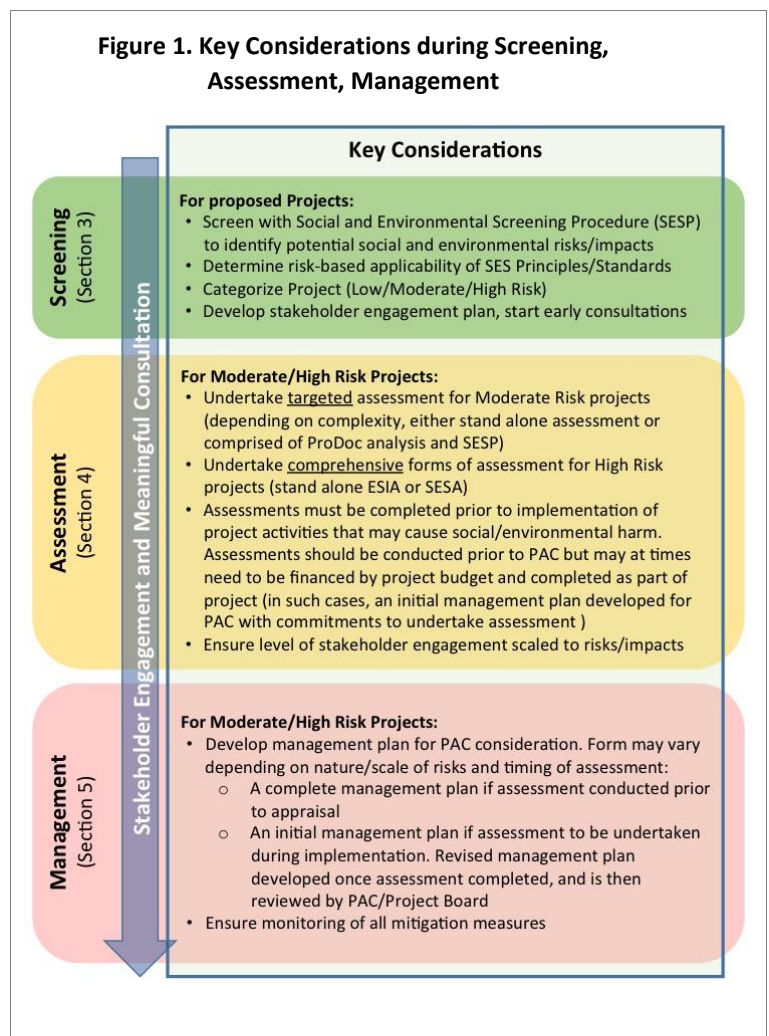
Figure 1. Key Considerations during Screening, Assessment, Management

Key Considerations

Screening
(Section 3)

For proposed Projects:
• Screen with Social and Environmental Screening Procedure (SESP) to identify potential social and environmental risks/impacts
• Determine risk-based applicability of SES Principles/Standards
• Categorize Project (Low/Moderate/High Risk)
• Develop stakeholder engagement plan, start early consultations

Stakeholder Engagement and Meaningful Consultation

Assessment
(Section 4)

For Moderate/High Risk Projects:
• Undertake targeted assessment for Moderate Risk projects (depending on complexity, either stand alone assessment or comprised of ProDoc analysis and SESP)
• Undertake comprehensive forms of assessment for High Risk projects (stand alone ESIA or SESA)
• Assessments must be completed prior to implementation of project activities that may cause social/environmental harm. Assessments should be conducted prior to PAC but may at times need to be financed by project budget and completed as part of project (in such cases, an initial management plan developed for PAC with commitments to undertake assessment )
• Ensure level of stakeholder engagement scaled to risks/impacts

Management
(Section 5)

For Moderate/High Risk Projects:
• Develop management plan for PAC consideration. Form may vary depending on nature/scale of risks and timing of assessment:
○ A complete management plan if assessment conducted prior to appraisal
○ An initial management plan if assessment to be undertaken during implementation. Revised management plan developed once assessment completed, and is then reviewed by PAC/Project Board
• Ensure monitoring of all mitigation measures